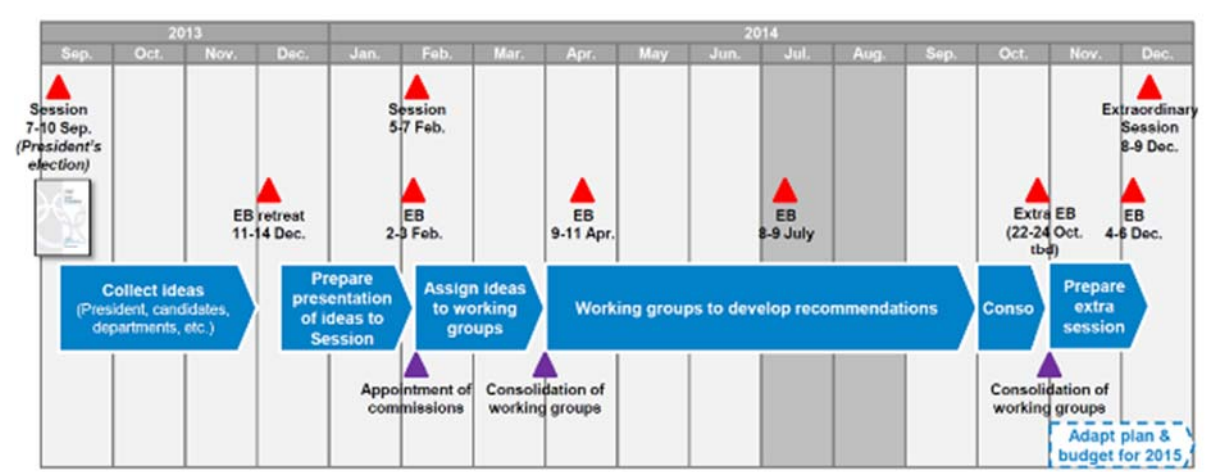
2013

2014

Sep. Oct. Nov. Dec. Jan. Feb. Mar. Apr. May Jun. Jul. Aug. Sep. Oct. Nov. Dec.

Session 7-10 Sep. (President's election)

Session 5-7 Feb.

Extraordinary Session 8-9 Dec.

EB retreat 11-14 Dec.

EB 2-3 Feb.

EB 9-11 Apr.

EB 8-9 July

Extra EB (22-24 Oct. tbd)

EB 4-6 Dec.

Collect ideas (President, candidates, departments, etc.)

Prepare presentation of ideas to Session

Assign ideas to working groups

Working groups to develop recommendations

Conso

Prepare extra session

Appointment of commissions

Consolidation of working groups

Consolidation of working groups

Adapt plan & budget for 2015